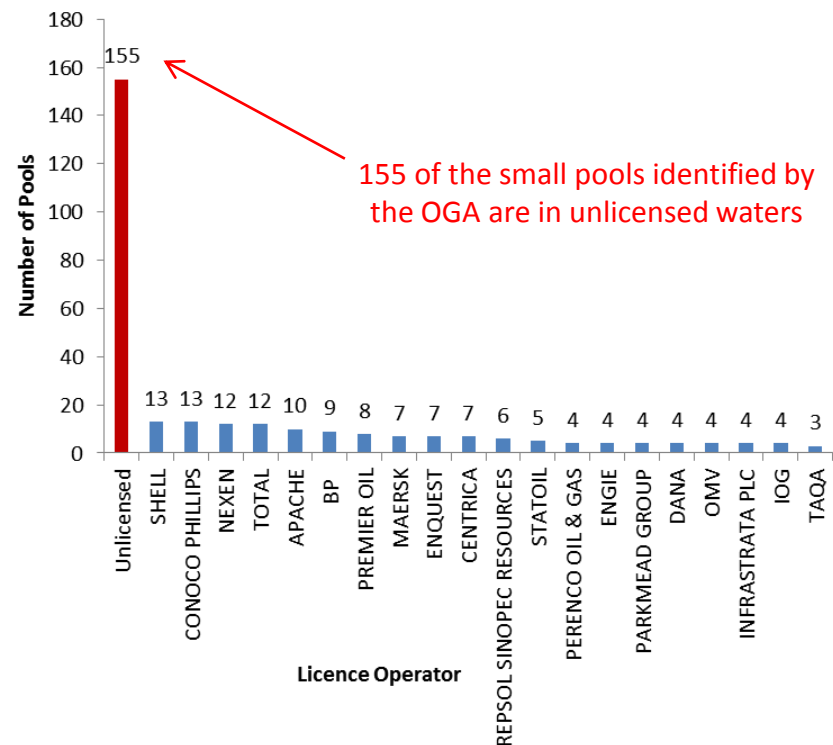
180
160
140
120
100
80
60
40
20
0

Number of Pools

155

155 of the small pools identified by the OGA are in unlicensed waters

13 13 12 12 10 9 8 7 7 7 6 5 4 4 4 4 4 4 4 3

Unlicensed
SHELL
CONOCO PHILLIPS
NEXEN
TOTAL
APACHE
BP
PREMIER OIL
MAERSK
ENQUEST
CENTRICA
REPSOL SINOPEC RESOURCES
STATOIL
PERENCO OIL & GAS
ENGIE
PARKMEAD GROUP
DANA
OMV
INFRASTRATA PLC
IOG
TAQA

Licence Operator